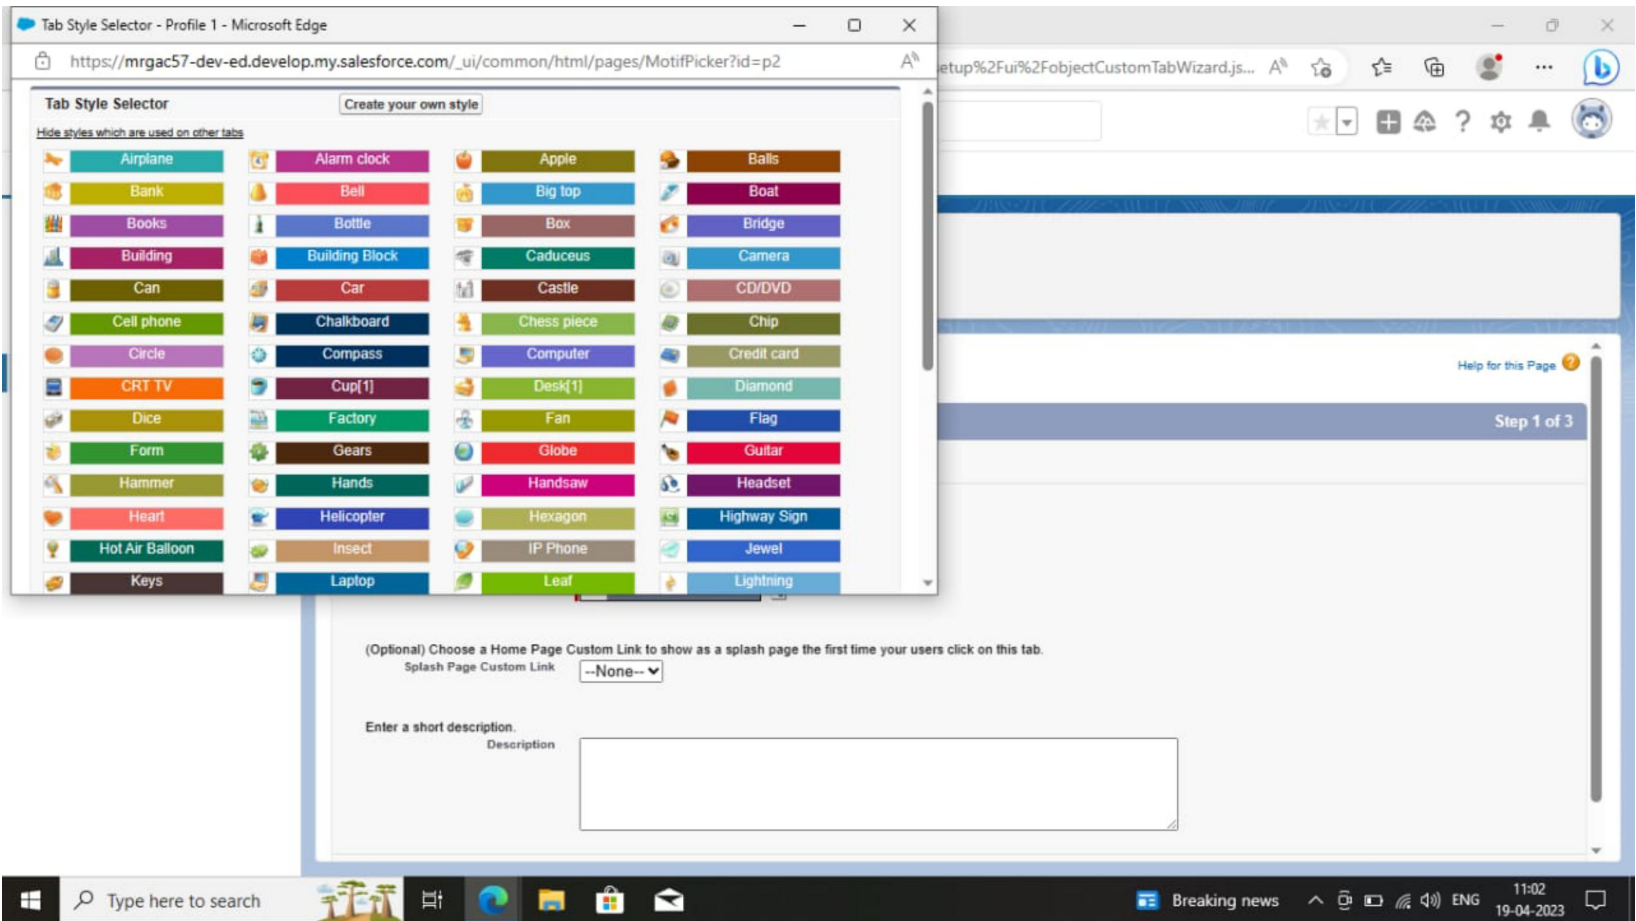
Tab Style Selector - Profile 1 - Microsoft Edge

https://mrgac57-dev-ed.develop.my.salesforce.com/_ui/common/html/pages/MotifPicker?id=p2

etup%2Fui%2FobjectCustomTabWizard.js...

Tab Style Selector
Create your own style

Hide styles which are used on other tabs

Airplane
Alarm clock
Apple
Balls
Bank
Bell
Big top
Boat
Books
Bottle
Box
Bridge
Building
Building Block
Caduceus
Camera
Can
Car
Castle
CD/DVD
Cell phone
Chalkboard
Chess piece
Chip
Circle
Compass
Computer
Credit card
CRT TV
Cup[1]
Desk[1]
Diamond
Dice
Factory
Fan
Flag
Form
Gears
Globe
Guitar
Hammer
Hands
Handsaw
Headset
Heart
Helicopter
Hexagon
Highway Sign
Hot Air Balloon
Insect
IP Phone
Jewel
Keys
Laptop
Leaf
Lightning

Help for this Page

Step 1 of 3

(Optional) Choose a Home Page Custom Link to show as a splash page the first time your users click on this tab.
Splash Page Custom Link
--None--

Enter a short description.
Description

Type here to search

Breaking news

ENG
11:02
19-04-2023